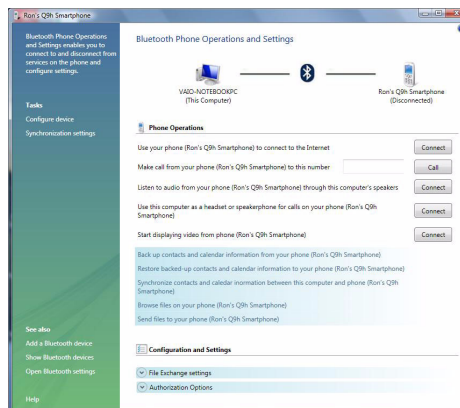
Ron's Q9h Smartphone

Bluetooth Phone Operations and Settings enables you to connect to and disconnect from services on the phone and configure settings.

Tasks
Configure device
Synchronization settings

See also
Add a Bluetooth device
Show Bluetooth devices
Open Bluetooth settings

Help

Bluetooth Phone Operations and Settings

VAIO-NOTEBOOKPC
(This Computer)

Ron's Q9h Smartphone
(Disconnected)

Phone Operations

Use your phone (Ron's Q9h Smartphone) to connect to the Internet | Connect

Make call from your phone (Ron's Q9h Smartphone) to this number | Call

Listen to audio from your phone (Ron's Q9h Smartphone) through this computer's speakers | Connect

Use this computer as a headset or speakerphone for calls on your phone (Ron's Q9h Smartphone) | Connect

Start displaying video from phone (Ron's Q9h Smartphone) | Connect

Back up contacts and calendar information from your phone (Ron's Q9h Smartphone)
Restore backed-up contacts and calendar information to your phone (Ron's Q9h Smartphone)
Synchronize contacts and calendar inormation between this computer and phone (Ron's Q9h Smartphone)
Browse files on your phone (Ron's Q9h Smartphone)
Send files to your phone (Ron's Q9h Smartphone)

Configuration and Settings

File Exchange settings
Authorization Options